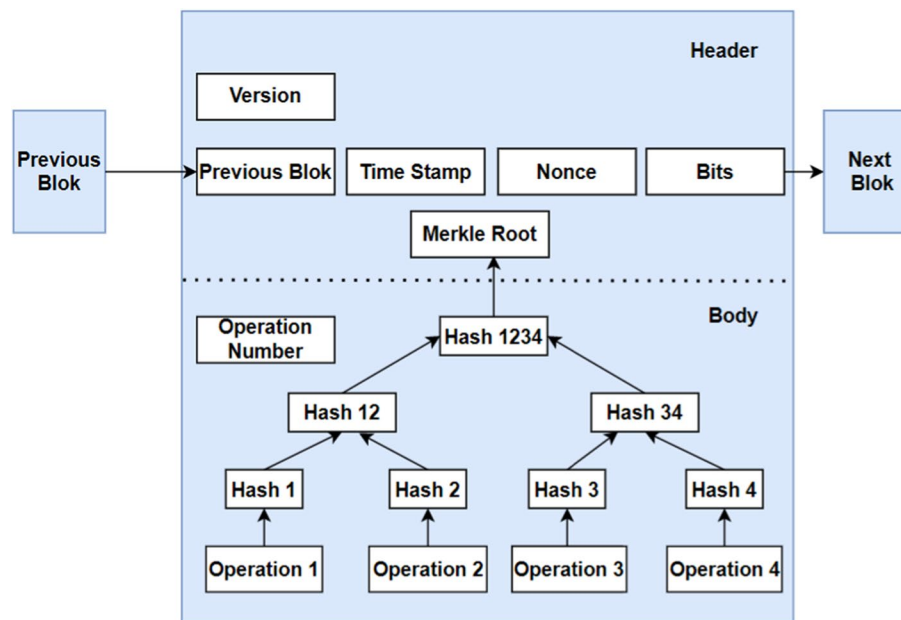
Header

Version

Previous Blok

Previous Blok

Time Stamp

Nonce

Bits

Next Blok

Merkle Root

Body

Operation Number

Hash 1234

Hash 12

Hash 34

Hash 1

Hash 2

Hash 3

Hash 4

Operation 1

Operation 2

Operation 3

Operation 4